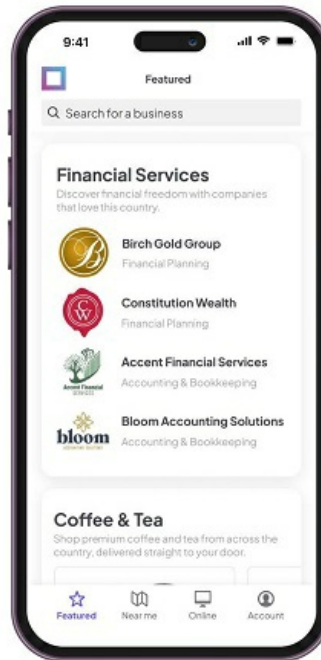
9:41

Featured

Search for a business

Financial Services
Discover financial freedom with companies that love this country.

B
Birch Gold Group
Financial Planning

CW
Constitution Wealth
Financial Planning

Accent Financial Services
Accent Financial Services
Accounting & Bookkeeping

bloom
Bloom Accounting Solutions
Accounting & Bookkeeping

Coffee & Tea
Shop premium coffee and tea from across the country, delivered straight to your door.

Featured
Near me
Online
Account